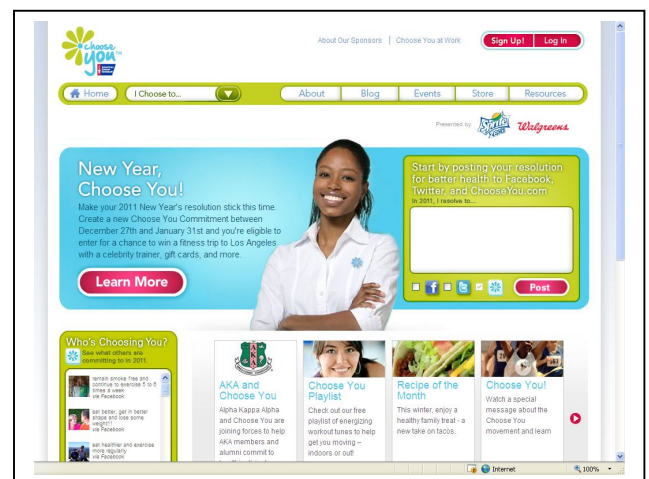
choose you

About Our Sponsors | Choose You at Work

Sign Up! Log In

Home I Choose to...

About Blog Events Store Resources

Presented by: Splenda Walgreens

New Year, Choose You!

Make your 2011 New Year's resolution stick this time. Create a new Choose You Commitment between December 27th and January 31st and you're eligible to enter for a chance to win a fitness trip to Los Angeles with a celebrity trainer, gift cards, and more.

Learn More

Start by posting your resolution for better health to Facebook, Twitter, and ChooseYou.com

In 2011, I resolve to...

Post

Who's Choosing You?

See what others are committing to in 2011.

remain smoke free and continue to exercise 5 to 6 times a week via Facebook

eat better, get in better shape and lose some weight!! via Facebook

eat healthier and exercise more regularly via Facebook

AKA and Choose You

Alpha Kappa Alpha and Choose You are joining forces to help AKA members and alumni commit to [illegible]

Choose You Playlist

Check out our free playlist of energizing workout tunes to help get you moving – indoors or out!

Recipe of the Month

This winter, enjoy a healthy family treat - a new take on tacos.

Choose You!

Watch a special message about the Choose You movement and learn

Internet

100%